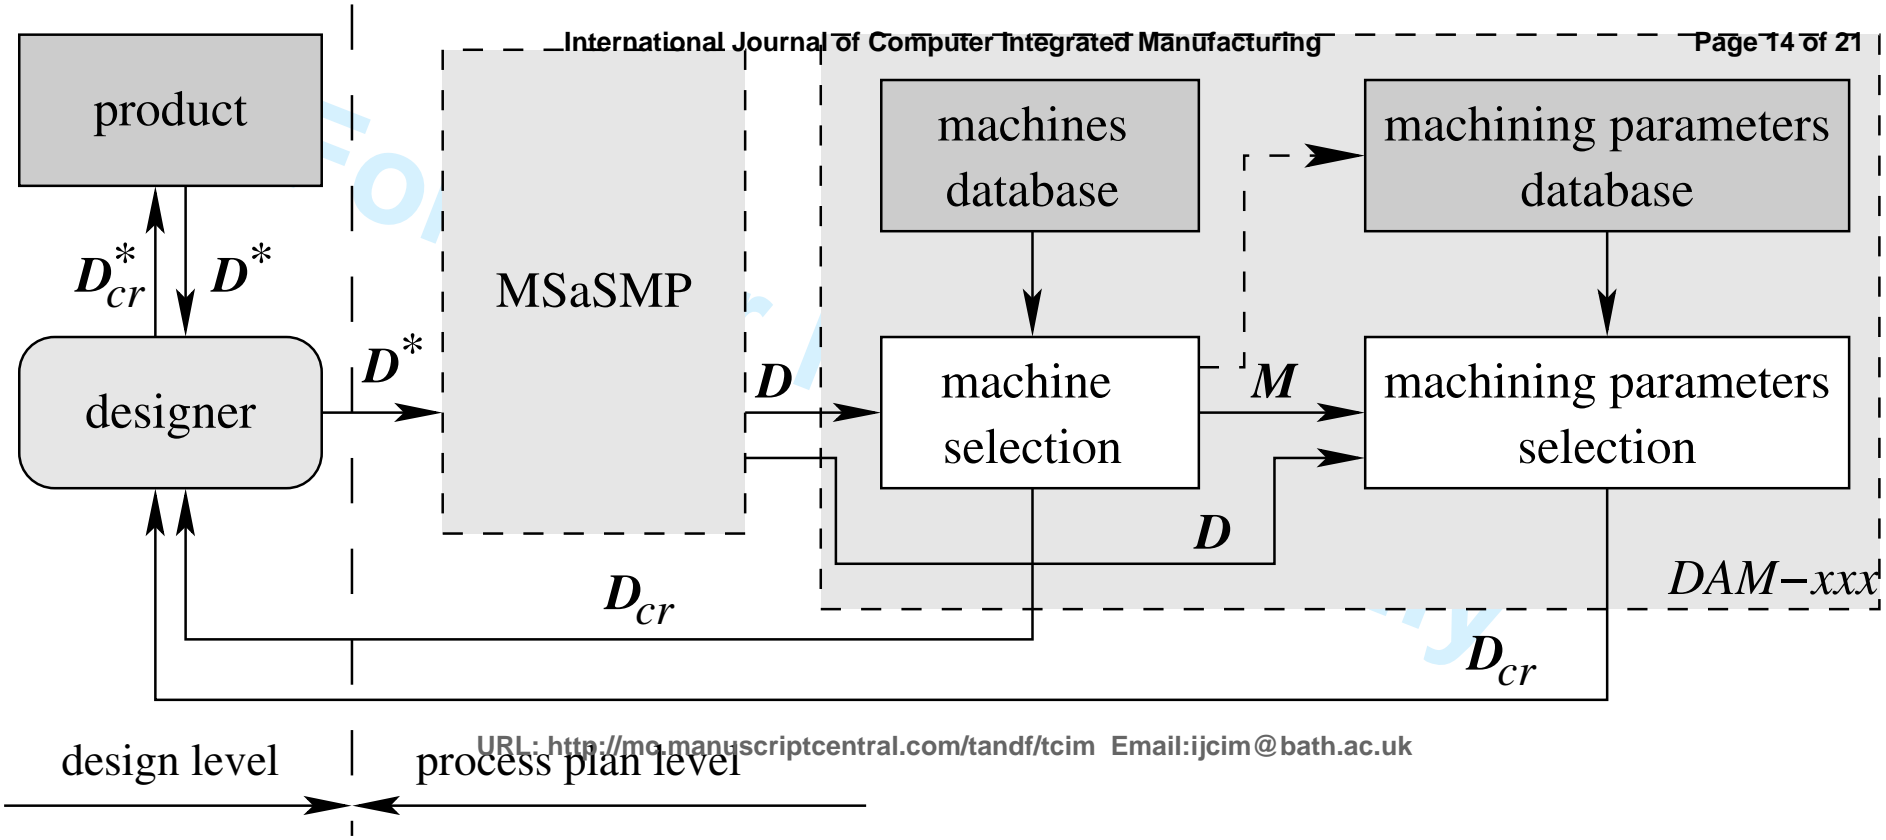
International Journal of Computer Integrated Manufacturing

Page 14 of 21

product

$D^*_{cr}$

$D^*$

designer

$D^*$

MSaSMP

$D$

machines database

machine selection

$M$

machining parameters database

machining parameters selection

$D$

$DAM-xxx$

$D_{cr}$

$D_{cr}$

design level

process plan level

URL: http://mc.manuscriptcentral.com/tandf/tcim Email:ijcim@bath.ac.uk